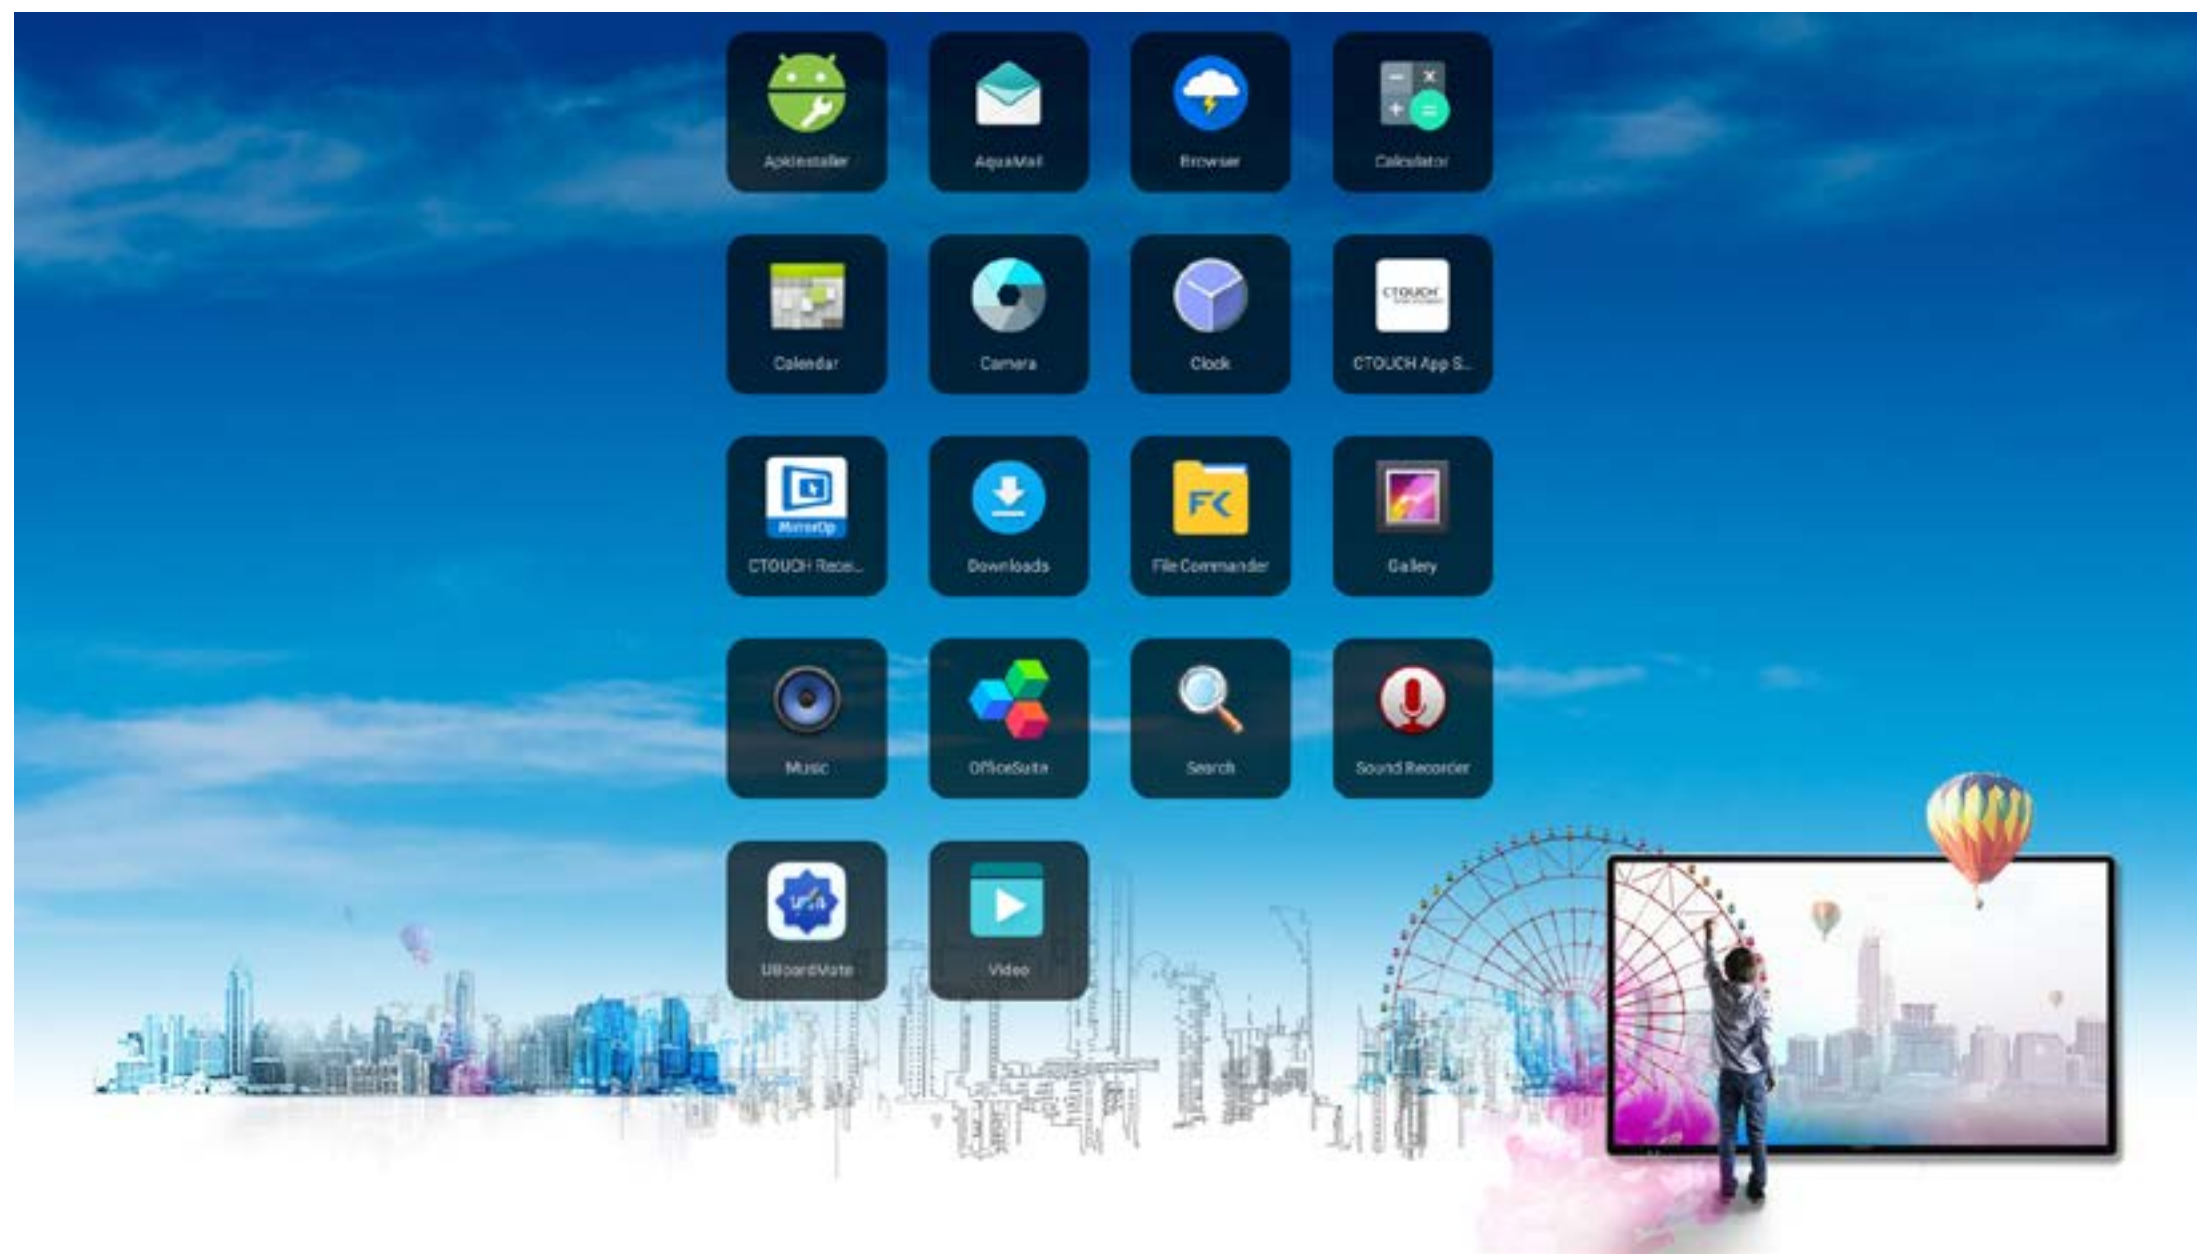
ApkInstaller
AquaMail
Browser
Calculator
Calendar
Camera
Clock
CTOUCH
CTOUCH App S...
MirrorOp
CTOUCH Recei...
Downloads
FC
File Commander
Gallery
Music
OfficeSuite
Search
Sound Recorder
UBoardMate
Video